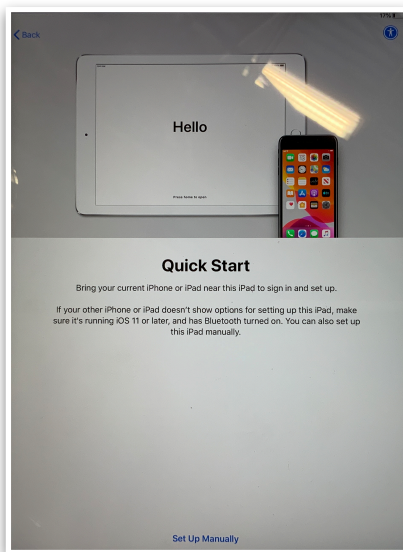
17%

Back

Hello

Press home to open

Quick Start

Bring your current iPhone or iPad near this iPad to sign in and set up.

If your other iPhone or iPad doesn't show options for setting up this iPad, make sure it's running iOS 11 or later, and has Bluetooth turned on. You can also set up this iPad manually.

Set Up Manually